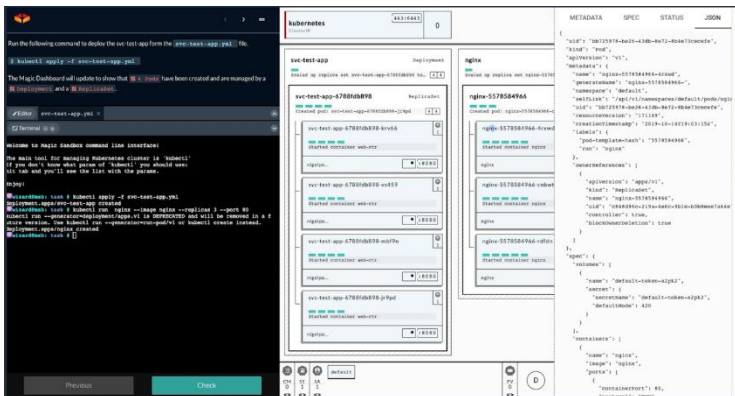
Run the following command to deploy the svc-test-app form the svc-test-app.yml file.

$ kubectl apply -f svc-test-app.yml

The Magic Dashboard will update to show that 3 x Pods have been created and are managed by a Deployment and a ReplicaSet.

Editor svc-test-app.yml

Terminal

Welcome to Magic Sandbox command line interface!

The main tool for managing Kubernetes cluster is 'kubectl'
If you don't know what param of 'kubectl' you should use:
hit tab and you'll see the list with the params.

Enjoy!

wizard@msb: task $ kubectl apply -f svc-test-app.yml
deployment.apps/svc-test-app created
wizard@msb: task $ kubectl run nginx --image nginx --replicas 3 --port 80
kubectl run --generator=deployment/apps.v1 is DEPRECATED and will be removed in a future version. Use kubectl run --generator=run-pod/v1 or kubectl create instead.
deployment.apps/nginx created
wizard@msb: task $

Previous

Check

kubernetes

443:6443

0

svc-test-app

Deployment

Scaled up replica set svc-test-app-6788fdb898 to 3

svc-test-app-6788fdb898

ReplicaSet

Created pod: svc-test-app-6788fdb898-jr9pd

svc-test-app-6788fdb898-krvz6

Started container web-ctr

:8080

svc-test-app-6788fdb898-ss459

Started container web-ctr

:8080

svc-test-app-6788fdb898-mlt9n

Started container web-ctr

:8080

svc-test-app-6788fdb898-jr9pd

Started container web-ctr

:8080

nginx

Scaled up replica set nginx-5578584966 to

nginx-5578584966

Created pod: nginx-5578584966-

nginx-5578584966-frxwd

Started container nginx

nginx-5578584966-cxbnt

Started container nginx

nginx-5578584966-rdfd

Started container nginx

default

CM

SE

SA

PV

D

METADATA

SPEC

STATUS

JSON

{
"uid": "bb725978-be26-43db-be72-8b4e73cecefe",
"kind": "Pod",
"apiVersion": "v1",
"metadata": {
"name": "nginx-5578584966-frxwd",
"generateName": "nginx-5578584966-",
"namespace": "default",
"selfLink": "/api/v1/namespaces/default/pods/ngi
"uid": "bb725978-be26-43db-be72-8b4e73cecefe",
"resourceVersion": "171169",
"creationTimestamp": "2019-10-16T19:03:15Z",
"labels": {
"pod-template-hash": "5578584966",
"run": "nginx"
},
"ownerReferences": [
{
"apiVersion": "apps/v1",
"kind": "ReplicaSet",
"name": "nginx-5578584966",
"uid": "d6e8d9b0-2192a-be6c-9b1e-b0b8eee7a66e
"controller": true,
"blockOwnerDeletion": true
}
]
},
"spec": {
"volumes": [
{
"name": "default-token-a2ph2",
"secret": {
"secretName": "default-token-a2ph2",
"defaultMode": 420
}
}
],
"containers": [
{
"name": "nginx",
"image": "nginx",
"ports": [
{
"containerPort": 80,